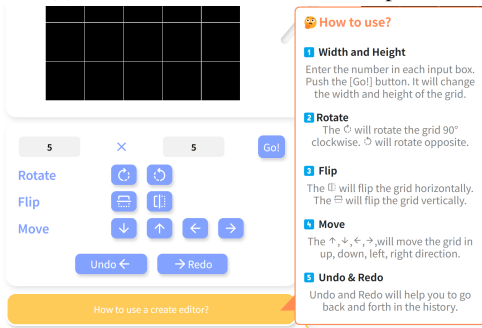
5 × 5 Go!

Rotate

Flip

Move

Undo ← → Redo

How to use a create editor?

🤔 How to use?

1 Width and Height

Enter the number in each input box. Push the [Go!] button. It will change the width and height of the grid.

2 Rotate

The ↻ will rotate the grid 90° clockwise. ↺ will rotate opposite.

3 Flip

The ◫ will flip the grid horizontally. The ⊟ will flip the grid vertically.

4 Move

The ↑,↓,←,→,will move the grid in up, down, left, right direction.

5 Undo & Redo

Undo and Redo will help you to go back and forth in the history.